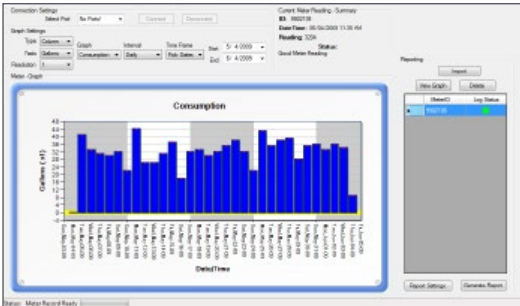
Connection Settings
Select Port: No Ports! ▾ Connect Disconnect

Graph Settings
Type: Column ▾
Units: Gallons ▾
Resolution: 1 ▾
Graph: Consumption ▾
Interval: Daily ▾
Time Frame: Rdg. Dates ▾
Start: 5/ 4/2009 ▾
End: 5/ 4/2009 ▾

Meter Graph

Current Meter Reading - Summary
ID: 868218
Date/Time: 05/06/2009 11:30 AM
Reading: 3294
Status:
Good Meter Reading

Reporting
Import
New Graph
Delete
| | MeterID | Log Status |
|---|---|---|
| ▸ | 868218 | |

Consumption

Gallons (x1)

45
40
35
30
25
20
15
10
5
0

Date/Time

Report Settings
Generate Report

Status: Meter Record Ready